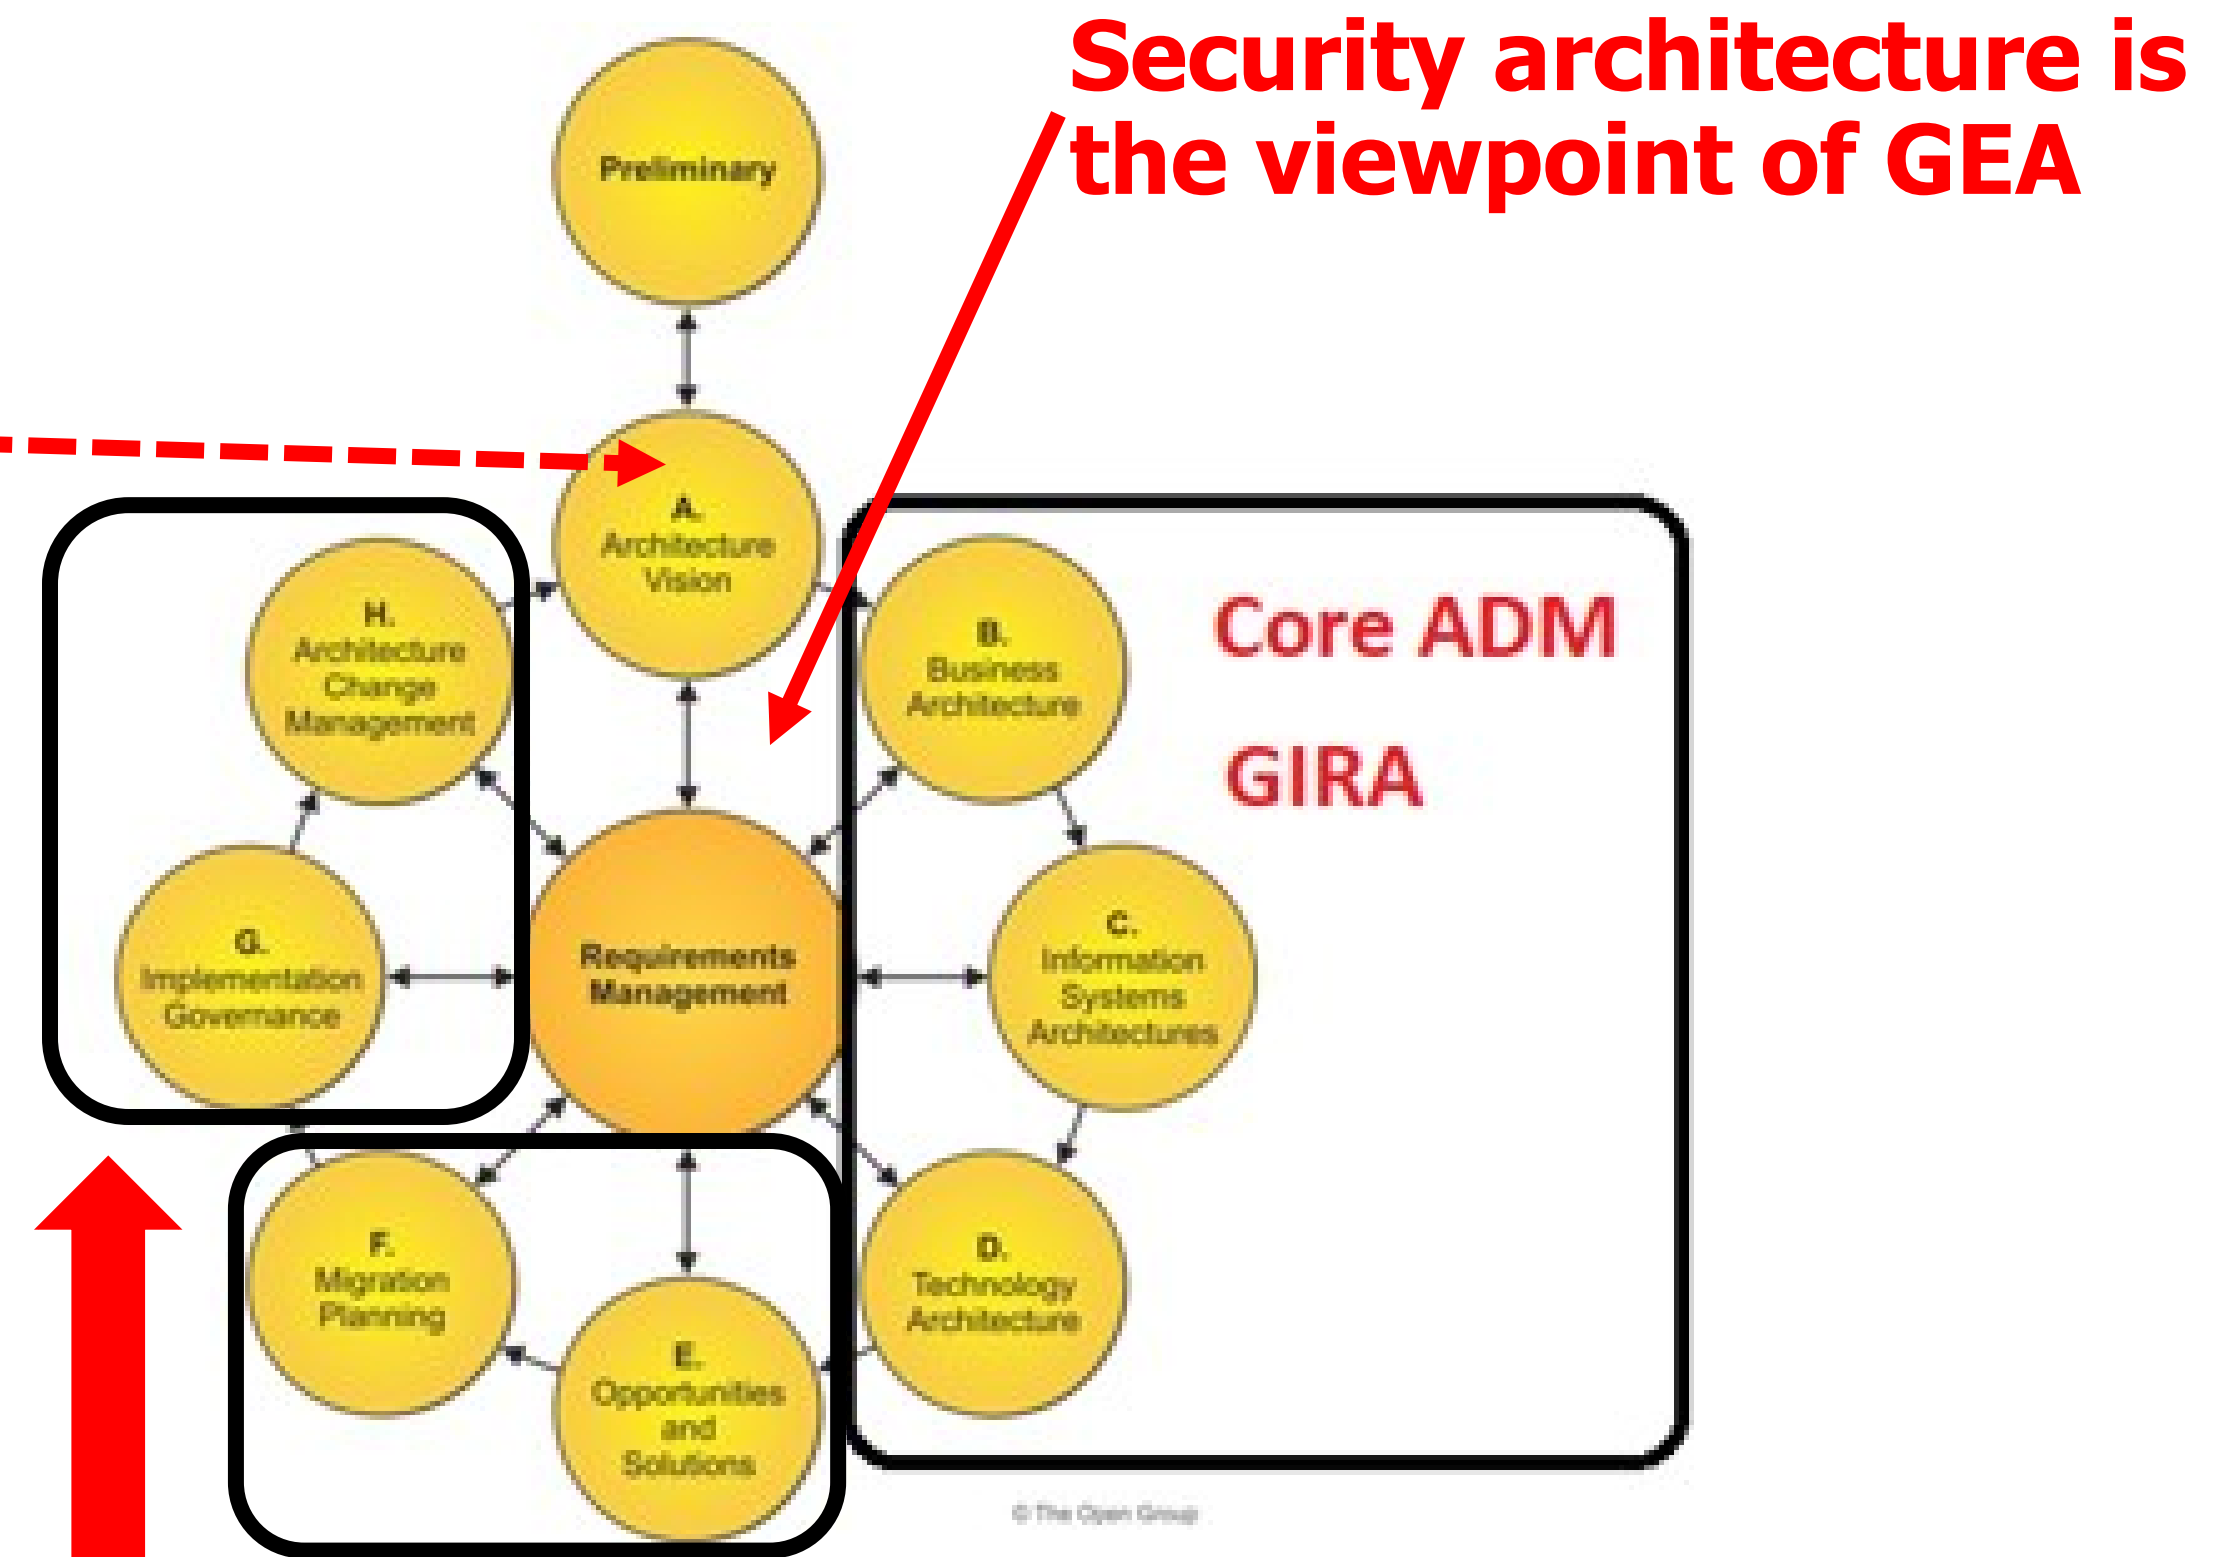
Security architecture is the viewpoint of GEA

Preliminary

A. Architecture Vision

H. Architecture Change Management

B. Business Architecture

Core ADM

GIRA

G. Implementation Governance

Requirements Management

C. Information Systems Architectures

F. Migration Planning

D. Technology Architecture

E. Opportunities and Solutions

© The Open Group